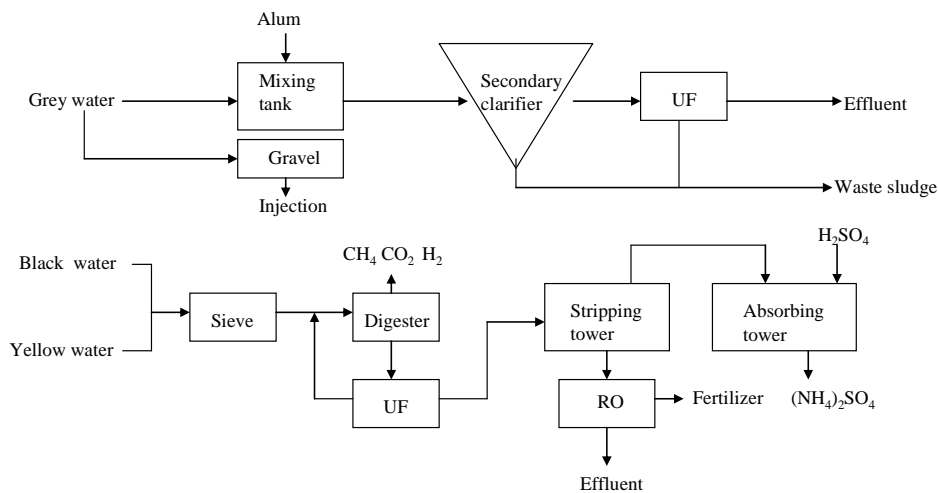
Alum

Mixing tank

Grey water

Gravel

Injection

Secondary clarifier

UF

Effluent

Waste sludge

Black water

Yellow water

Sieve

$CH_4$ $CO_2$ $H_2$

Digester

UF

Stripping tower

RO

Effluent

Fertilizer

$H_2SO_4$

Absorbing tower

$(NH_4)_2SO_4$